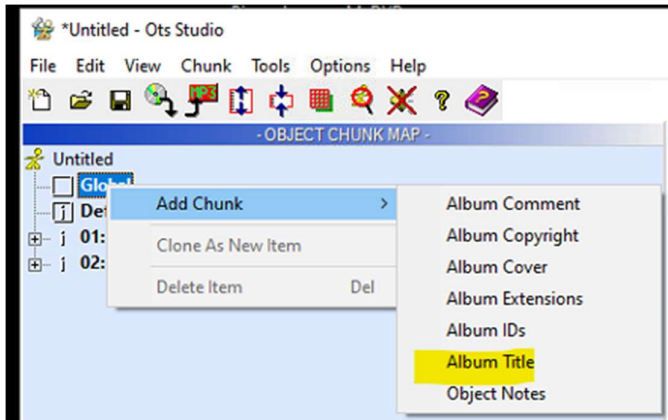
*Untitled - Ots Studio

File Edit View Chunk Tools Options Help

- OBJECT CHUNK MAP -

Untitled
Global
Def
01:
02:

Add Chunk >
Clone As New Item
Delete Item Del

Album Comment
Album Copyright
Album Cover
Album Extensions
Album IDs
Album Title
Object Notes